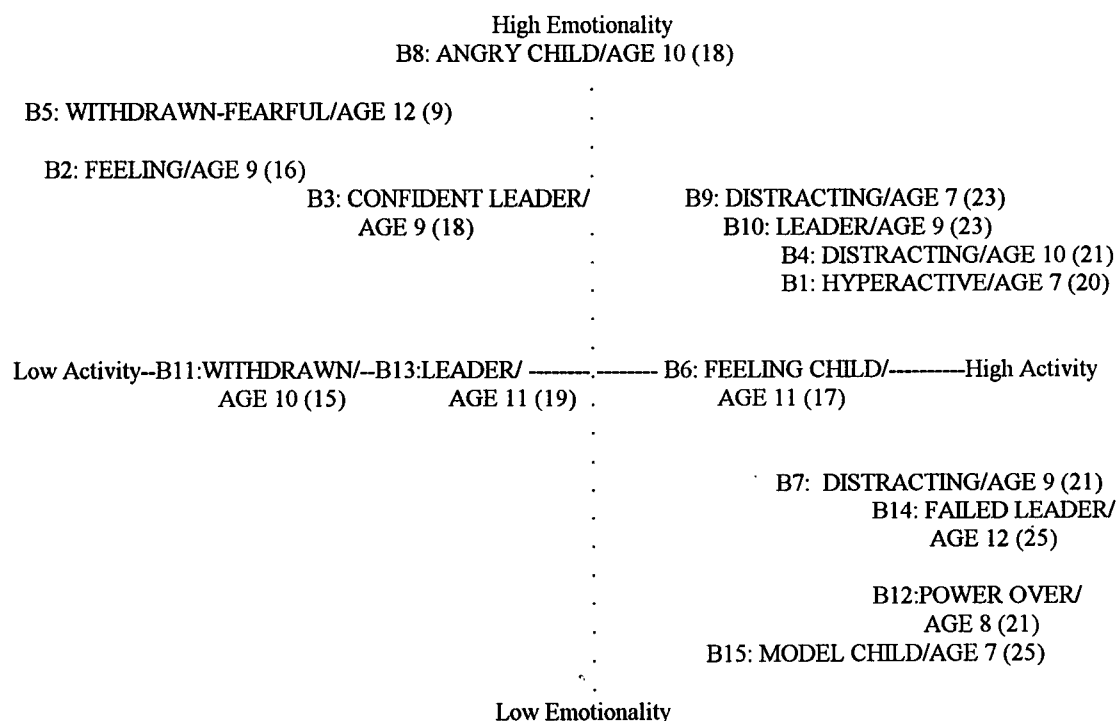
High Emotionality
B8: ANGRY CHILD/AGE 10 (18)

B5: WITHDRAWN-FEARFUL/AGE 12 (9)

B2: FEELING/AGE 9 (16)

B3: CONFIDENT LEADER/ AGE 9 (18)

B9: DISTRACTING/AGE 7 (23)
B10: LEADER/AGE 9 (23)
B4: DISTRACTING/AGE 10 (21)
B1: HYPERACTIVE/AGE 7 (20)

Low Activity--B11:WITHDRAWN/--B13:LEADER/ ----------------- B6: FEELING CHILD/----------High Activity
AGE 10 (15) AGE 11 (19) AGE 11 (17)

B7: DISTRACTING/AGE 9 (21)
B14: FAILED LEADER/ AGE 12 (25)

B12:POWER OVER/ AGE 8 (21)
B15: MODEL CHILD/AGE 7 (25)

Low Emotionality